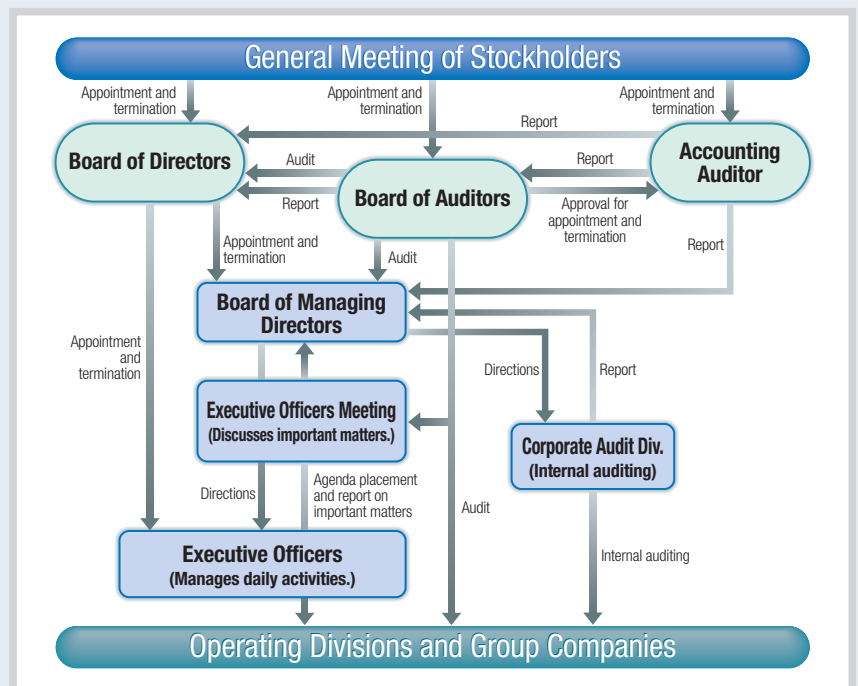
General Meeting of Stockholders

Appointment and termination

Appointment and termination

Appointment and termination

Report

Board of Directors

Audit

Report

Accounting Auditor

Report

Board of Auditors

Approval for appointment and termination

Appointment and termination

Audit

Report

Board of Managing Directors

Appointment and termination

Directions

Report

Executive Officers Meeting (Discusses important matters.)

Corporate Audit Div. (Internal auditing)

Directions

Agenda placement and report on important matters

Audit

Executive Officers (Manages daily activities.)

Internal auditing

Operating Divisions and Group Companies